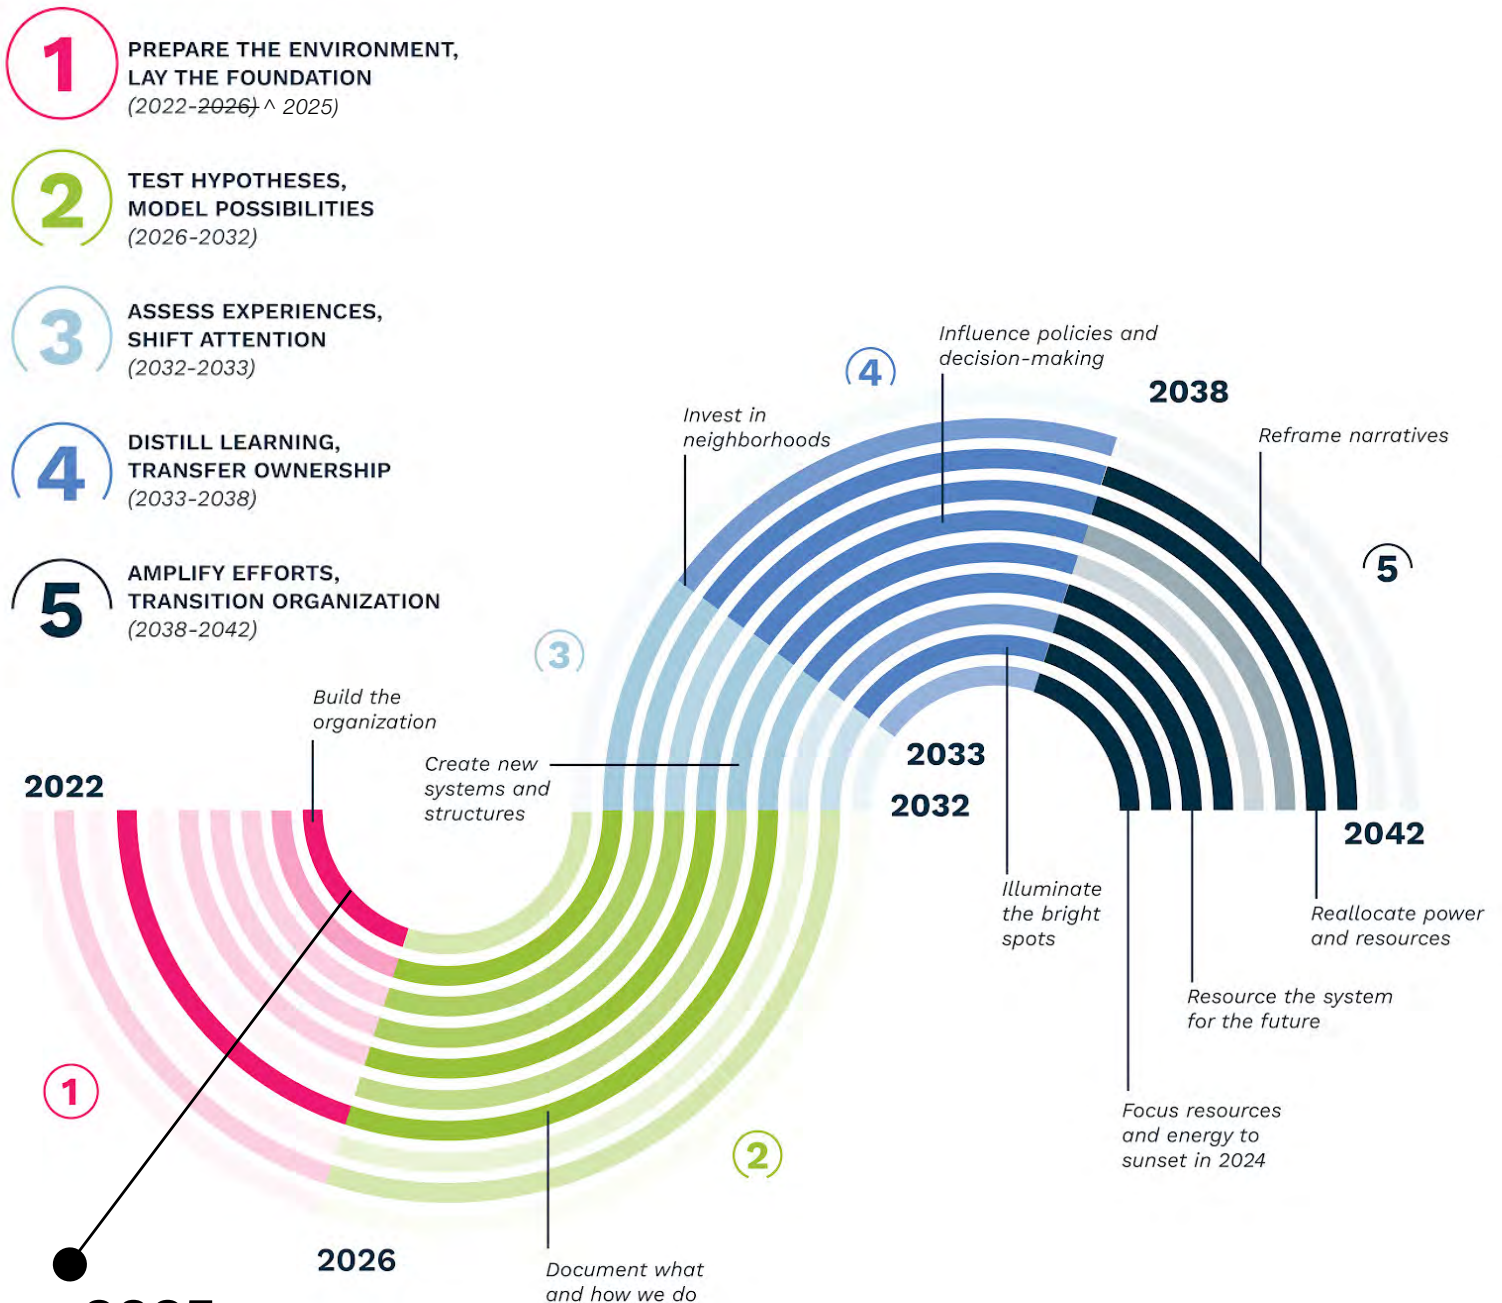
1 PREPARE THE ENVIRONMENT, LAY THE FOUNDATION
(2022-~~2026)~~ ^ 2025)

2 TEST HYPOTHESES, MODEL POSSIBILITIES
(2026-2032)

3 ASSESS EXPERIENCES, SHIFT ATTENTION
(2032-2033)

4 DISTILL LEARNING, TRANSFER OWNERSHIP
(2033-2038)

5 AMPLIFY EFFORTS, TRANSITION ORGANIZATION
(2038-2042)

Influence policies and decision-making

4

2038

Invest in neighborhoods

Reframe narratives

5

3

Build the organization

Create new systems and structures

2022

2033

2032

2042

Illuminate the bright spots

Reallocate power and resources

Resource the system for the future

1

Focus resources and energy to sunset in 2024

2

2026

Document what and how we do

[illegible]